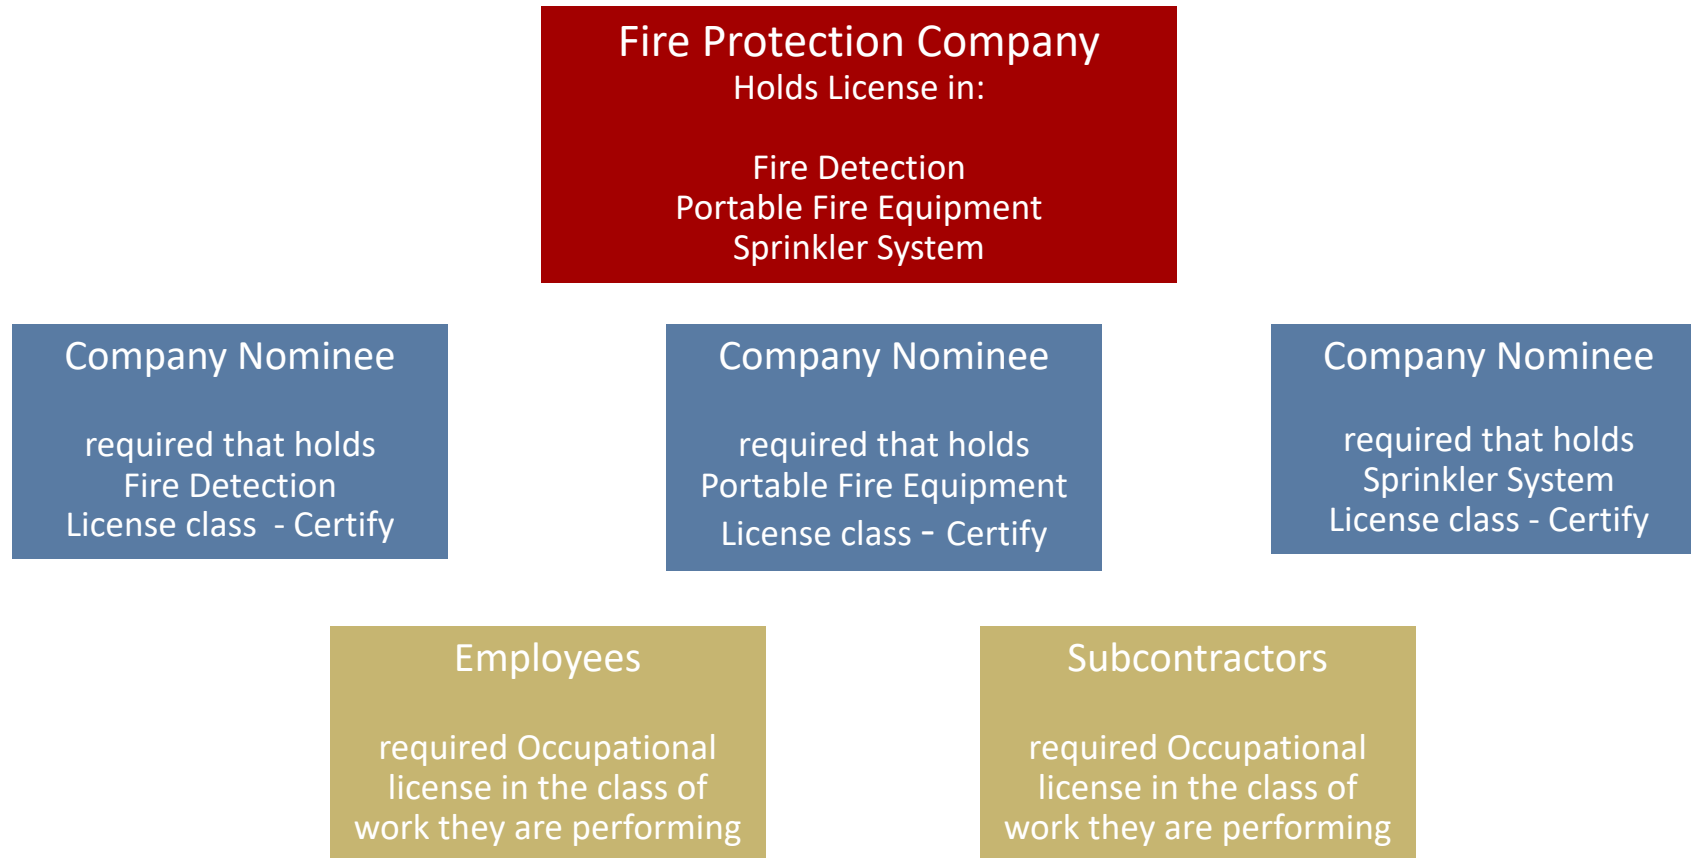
Fire Protection Company
Holds License in:

Fire Detection
Portable Fire Equipment
Sprinkler System

Company Nominee

required that holds
Fire Detection
License class - Certify

Company Nominee

required that holds
Portable Fire Equipment
License class - Certify

Company Nominee

required that holds
Sprinkler System
License class - Certify

Employees

required Occupational
license in the class of
work they are performing

Subcontractors

required Occupational
license in the class of
work they are performing